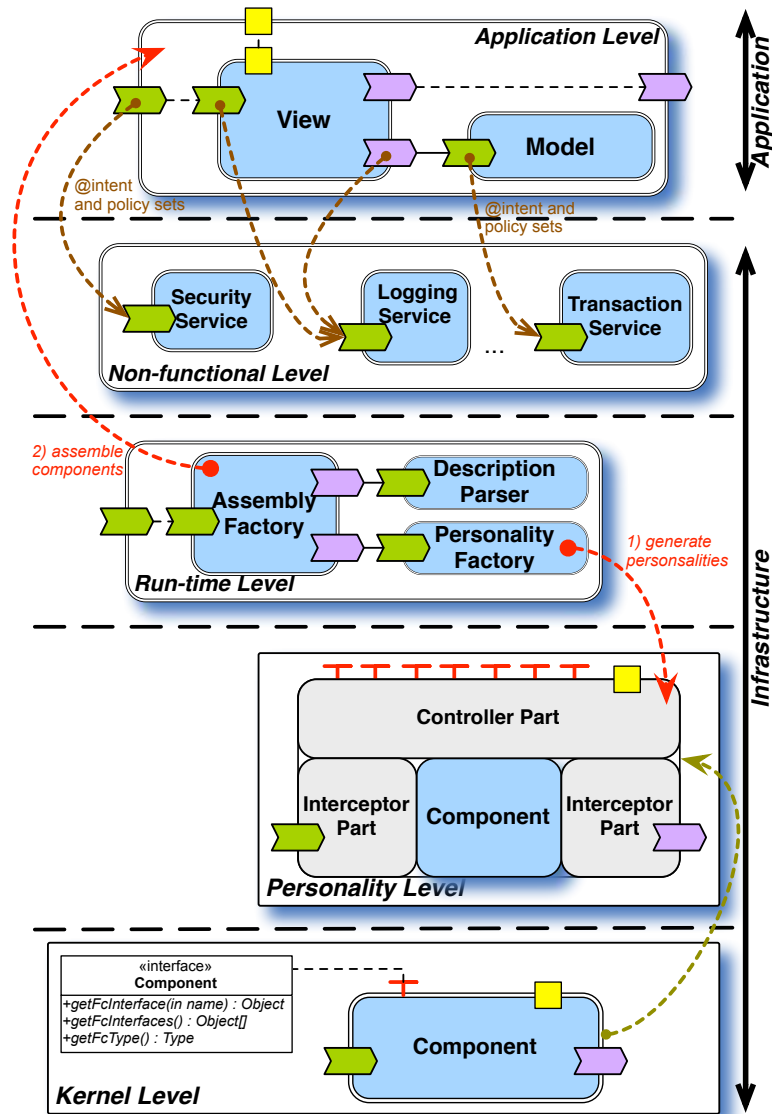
Application Level

View

Model

Application

@intent and policy sets

@intent and policy sets

Security Service

Logging Service

Transaction Service

...

Non-functional Level

2) assemble components

Assembly Factory

Description Parser

Personality Factory

1) generate personsalities

Run-time Level

Infrastructure

Controller Part

Interceptor Part

Component

Interceptor Part

Personality Level

«interface»
Component

+getFcInterface(in name) : Object
+getFcInterfaces() : Object[]
+getFcType() : Type

Component

Kernel Level